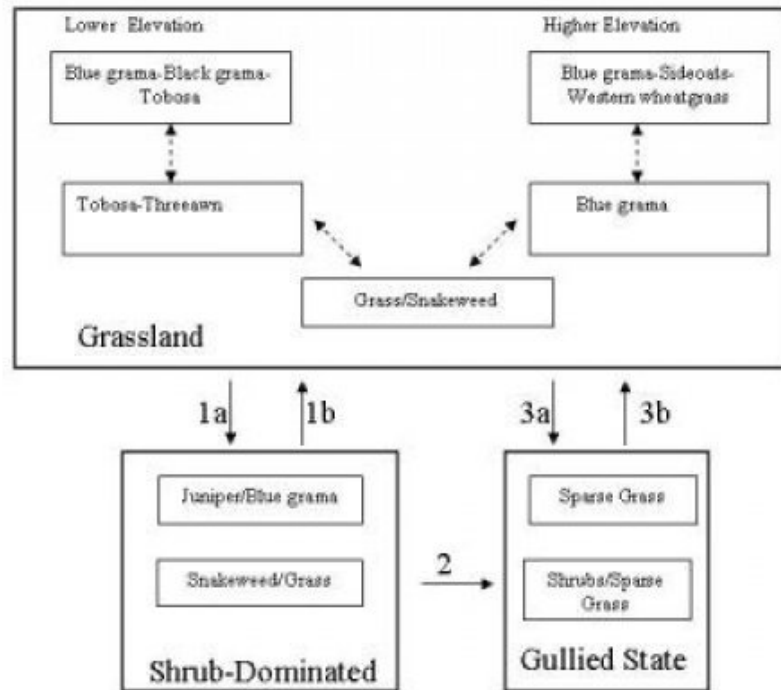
Lower Elevation

Higher Elevation

Blue grama-Black grama-Tobosa

Blue grama-Sideoats-Western wheatgrass

Tobosa-Threeawn

Blue grama

Grass/Snakeweed

Grassland

1a

1b

3a

3b

Juniper/Blue grama

Snakeweed/Grass

2

Sparse Grass

Shrubs/Sparse Grass

Shrub-Dominated

Gullied State